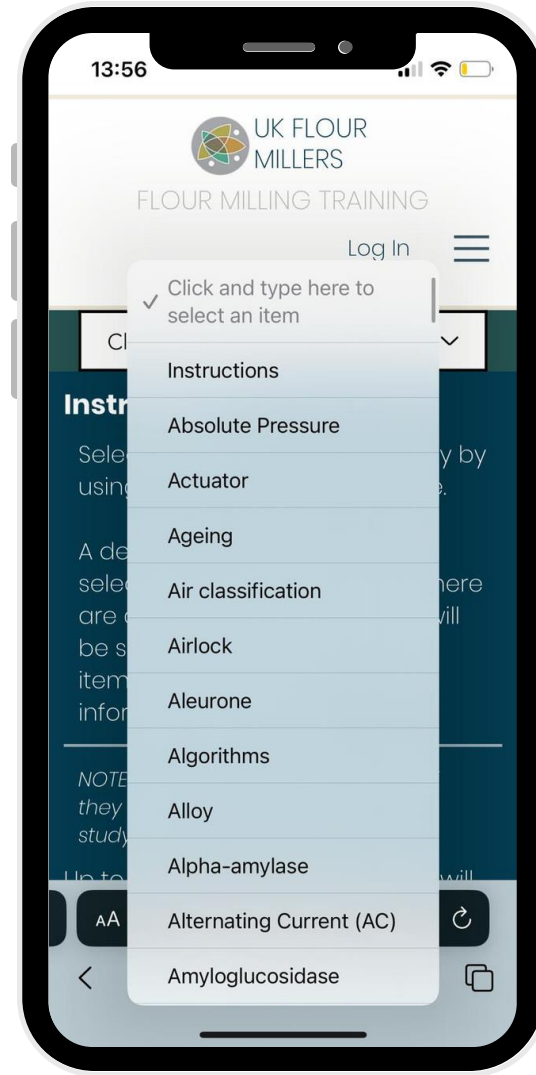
13:56

UK FLOUR MILLERS

FLOUR MILLING TRAINING

Log In

Cl

Instr

Sele y by usin e.

A de sele here are will be s item infor

NOTE they study

Up to will

✓ Click and type here to select an item

Instructions

Absolute Pressure

Actuator

Ageing

Air classification

Airlock

Aleurone

Algorithms

Alloy

Alpha-amylase

Alternating Current (AC)

Amyloglucosidase

AA